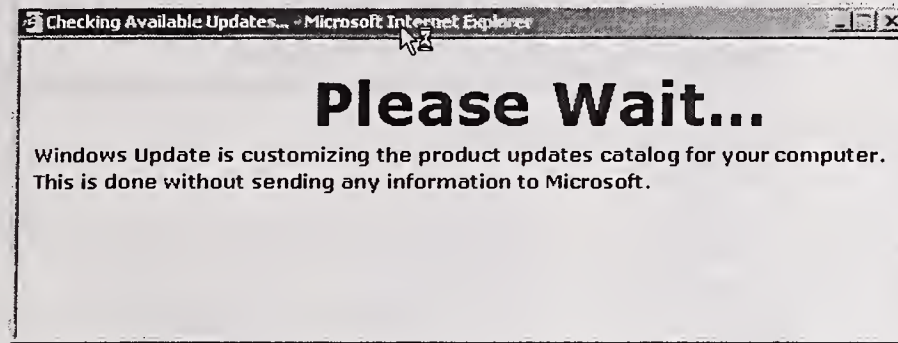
Checking Available Updates... - Microsoft Internet Explorer

Please Wait...

Windows Update is customizing the product updates catalog for your computer. This is done without sending any information to Microsoft.